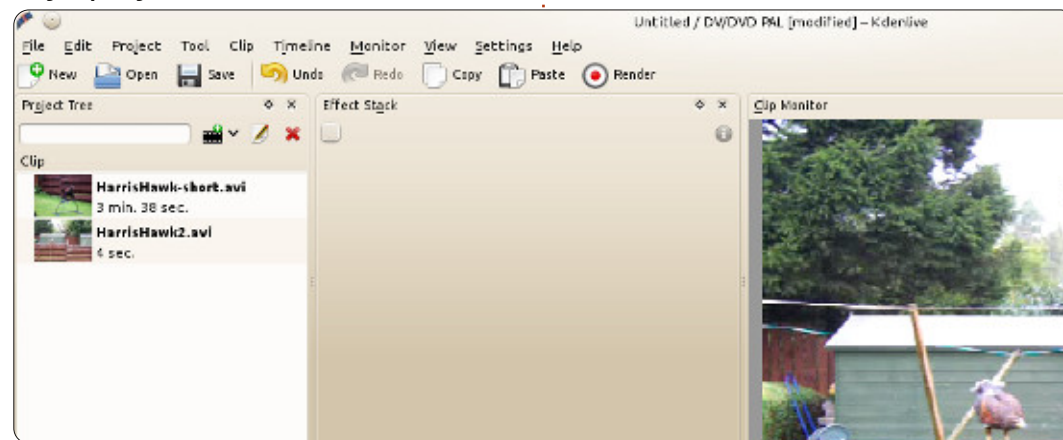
Untitled / DV/DVD PAL [modified] – Kdenlive

File Edit Project Tool Clip Timeline Monitor View Settings Help

New Open Save Undo Redo Copy Paste Render

Project Tree

Clip

HarrisHawk-short.avi
3 min. 38 sec.

HarrisHawk2.avi
4 sec.

Effect Stack

Clip Monitor